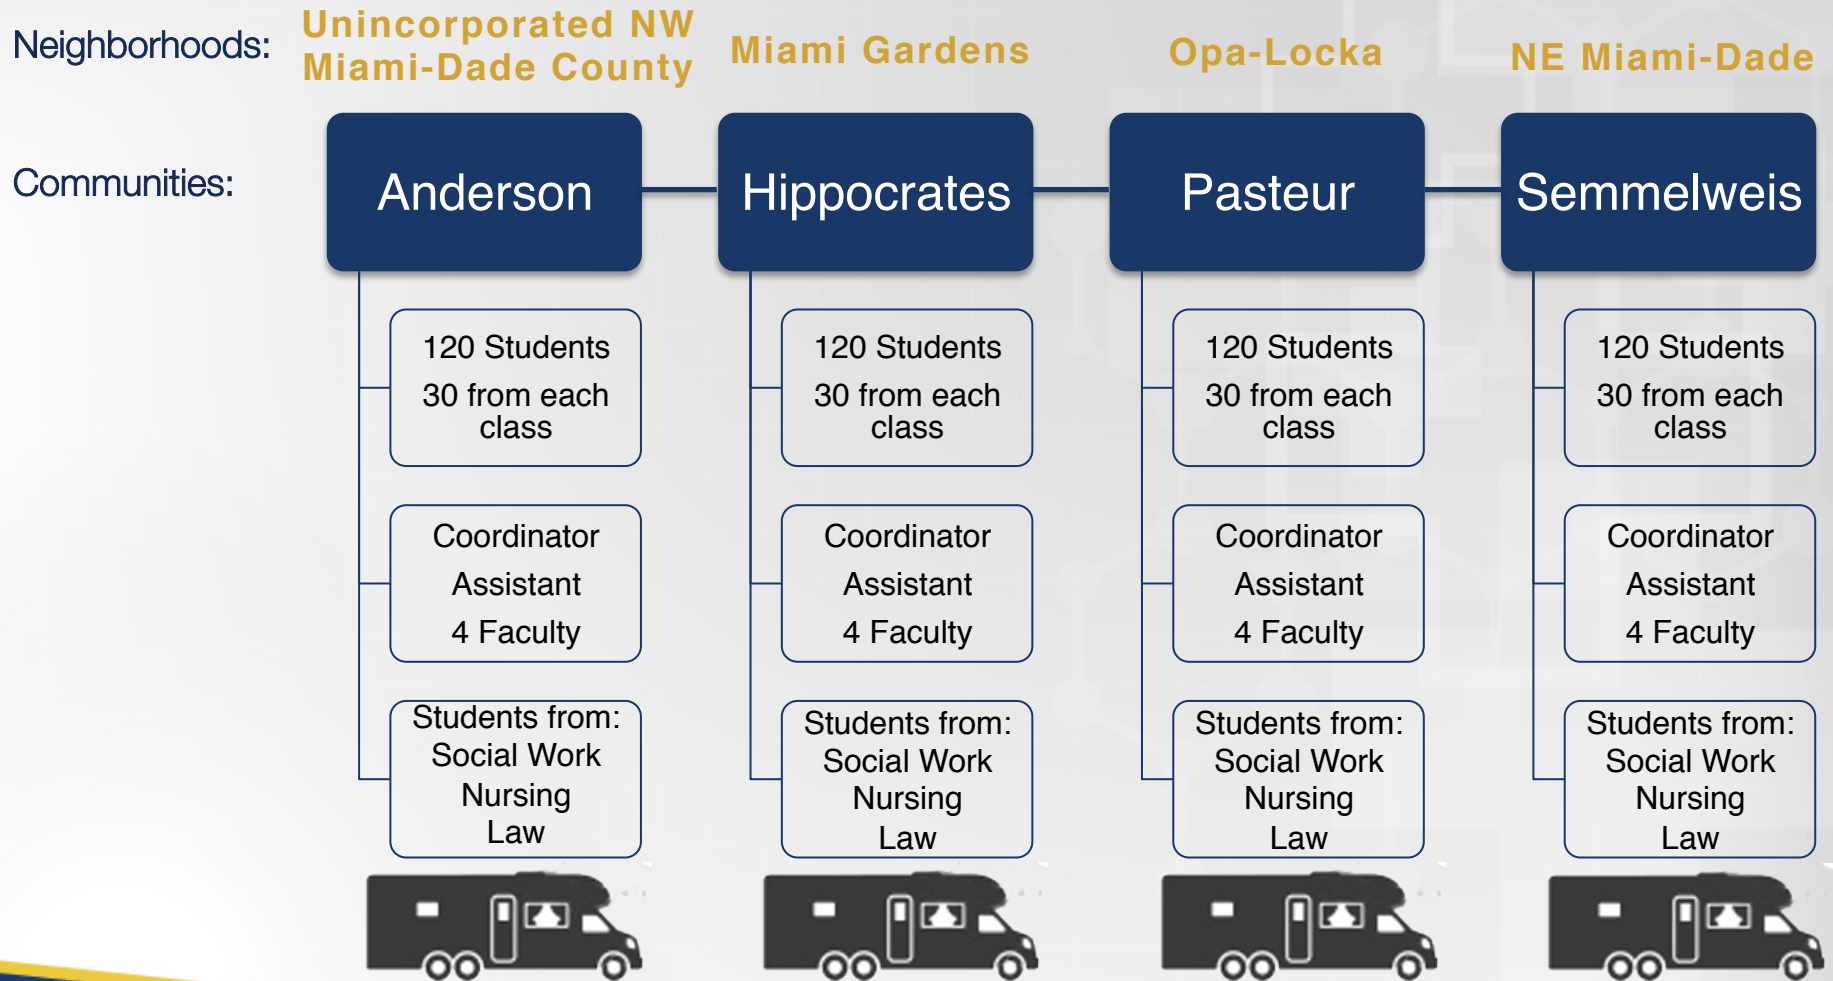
Neighborhoods: Unincorporated NW Miami-Dade County

Miami Gardens

Opa-Locka

NE Miami-Dade

Communities:

Anderson

120 Students
30 from each class

Coordinator
Assistant
4 Faculty

Students from:
Social Work
Nursing
Law

Hippocrates

120 Students
30 from each class

Coordinator
Assistant
4 Faculty

Students from:
Social Work
Nursing
Law

Pasteur

120 Students
30 from each class

Coordinator
Assistant
4 Faculty

Students from:
Social Work
Nursing
Law

Semmelweis

120 Students
30 from each class

Coordinator
Assistant
4 Faculty

Students from:
Social Work
Nursing
Law